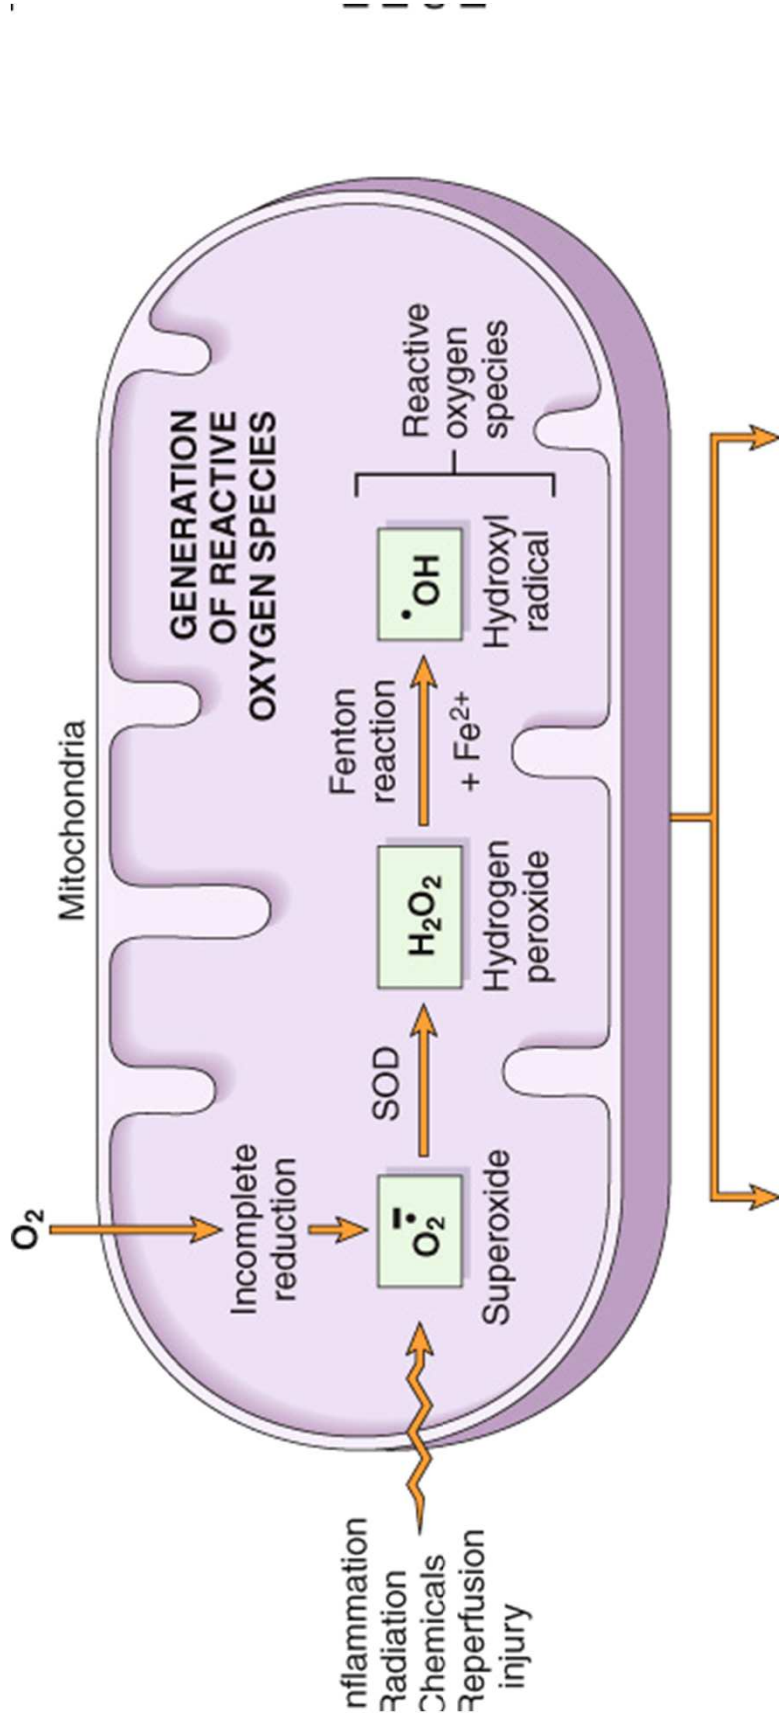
Mitochondria

$O_2$

Incomplete reduction

$O_2^{\bar{\cdot}}$

Superoxide

SOD

$H_2O_2$

Hydrogen peroxide

Fenton reaction

$+ Fe^{2+}$

$^{\bullet}OH$

Hydroxyl radical

Reactive oxygen species

GENERATION OF REACTIVE OXYGEN SPECIES

nflammation
Radiation
Chemicals
Reperfusion injury